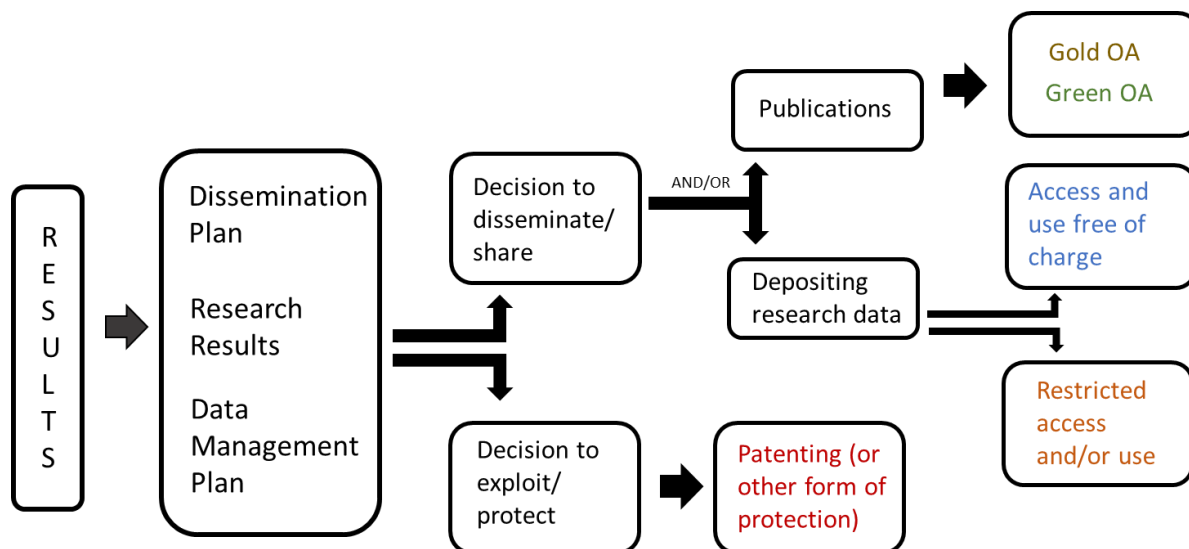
RESULTS

Dissemination Plan

Research Results

Data Management Plan

Decision to disseminate/ share

AND/OR

Publications

Gold OA
Green OA

Depositing research data

Access and use free of charge

Restricted access and/or use

Decision to exploit/ protect

Patenting (or other form of protection)